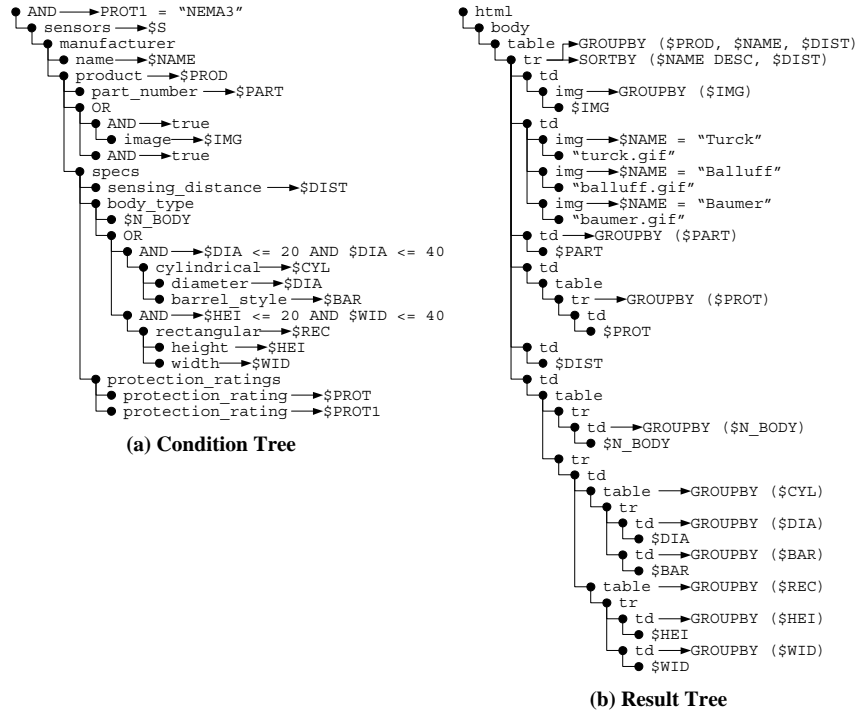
AND → PROT1 = "NEMA3"
sensors → $S
manufacturer
name → $NAME
product → $PROD
part_number → $PART
OR
AND → true
image → $IMG
AND → true
specs
sensing_distance → $DIST
body_type
$N_BODY
OR
AND → $DIA <= 20 AND $DIA <= 40
cylindrical → $CYL
diameter → $DIA
barrel_style → $BAR
AND → $HEI <= 20 AND $WID <= 40
rectangular → $REC
height → $HEI
width → $WID
protection_ratings
protection_rating → $PROT
protection_rating → $PROT1

(a) Condition Tree

html
body
table → GROUPBY ($PROD, $NAME, $DIST)
tr → SORTBY ($NAME DESC, $DIST)
td
img → GROUPBY ($IMG)
$IMG
td
img → $NAME = "Turck"
"turck.gif"
img → $NAME = "Balluff"
"balluff.gif"
img → $NAME = "Baumer"
"baumer.gif"
td → GROUPBY ($PART)
$PART
td
table
tr → GROUPBY ($PROT)
td
$PROT
td
$DIST
td
table
tr
td → GROUPBY ($N_BODY)
$N_BODY
tr
td
table → GROUPBY ($CYL)
tr
td → GROUPBY ($DIA)
$DIA
td → GROUPBY ($BAR)
$BAR
table → GROUPBY ($REC)
tr
td → GROUPBY ($HEI)
$HEI
td → GROUPBY ($WID)
$WID

(b) Result Tree